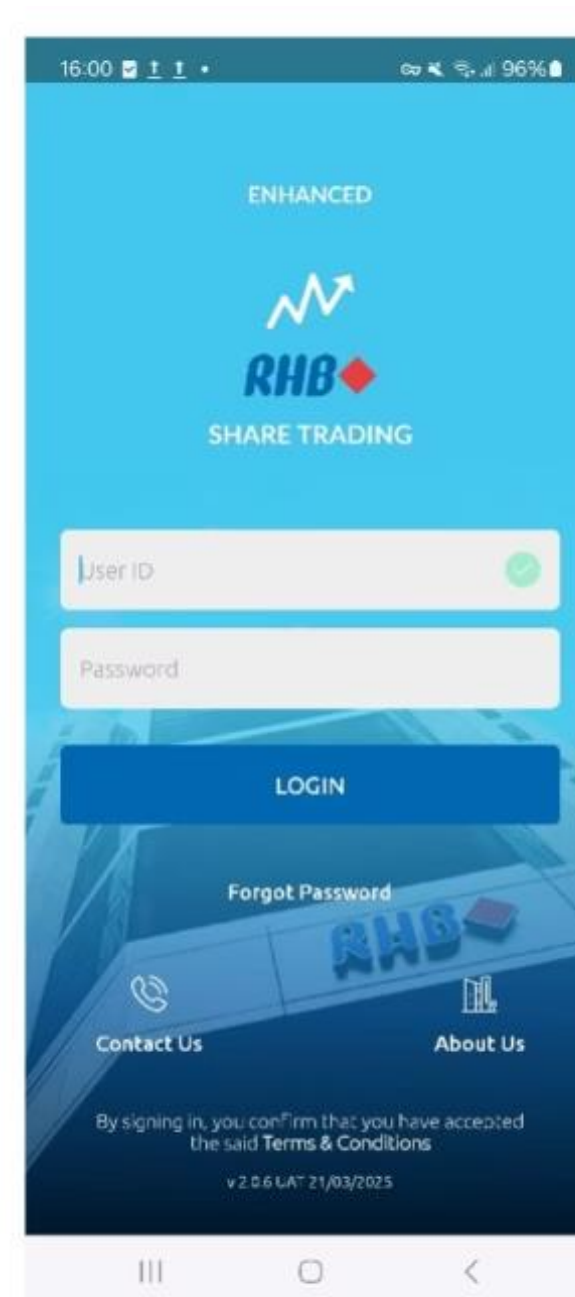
16:00 96%

ENHANCED

RHB

SHARE TRADING

User ID

Password

LOGIN

Forgot Password

RHB

Contact Us

About Us

By signing in, you confirm that you have accepted the said Terms & Conditions

v 2.0.6 UAT 21/03/2025